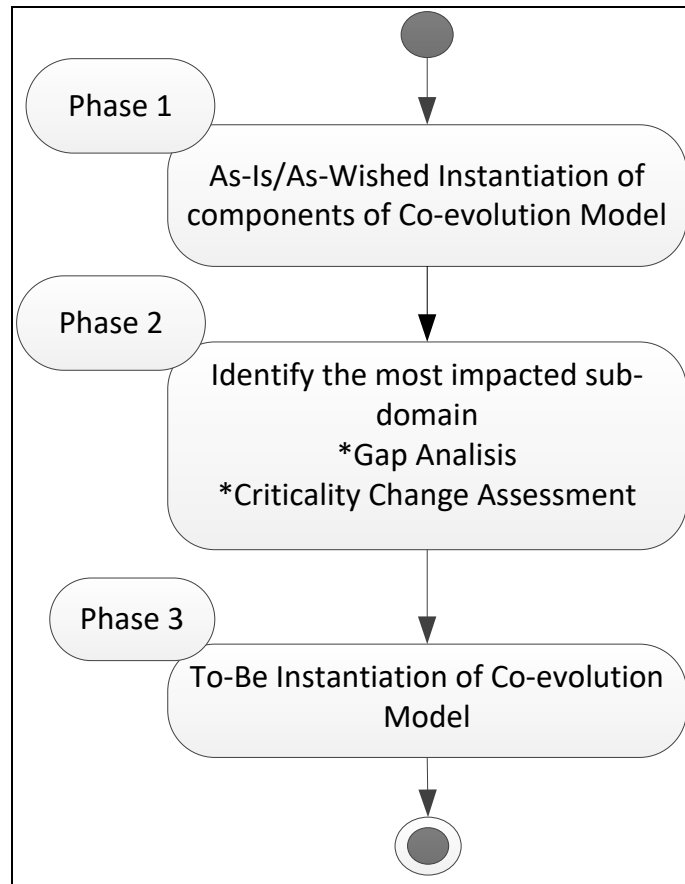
Phase 1

As-Is/As-Wished Instantiation of components of Co-evolution Model

Phase 2

Identify the most impacted sub-domain
*Gap Analisis
*Criticality Change Assessment

Phase 3

To-Be Instantiation of Co-evolution Model